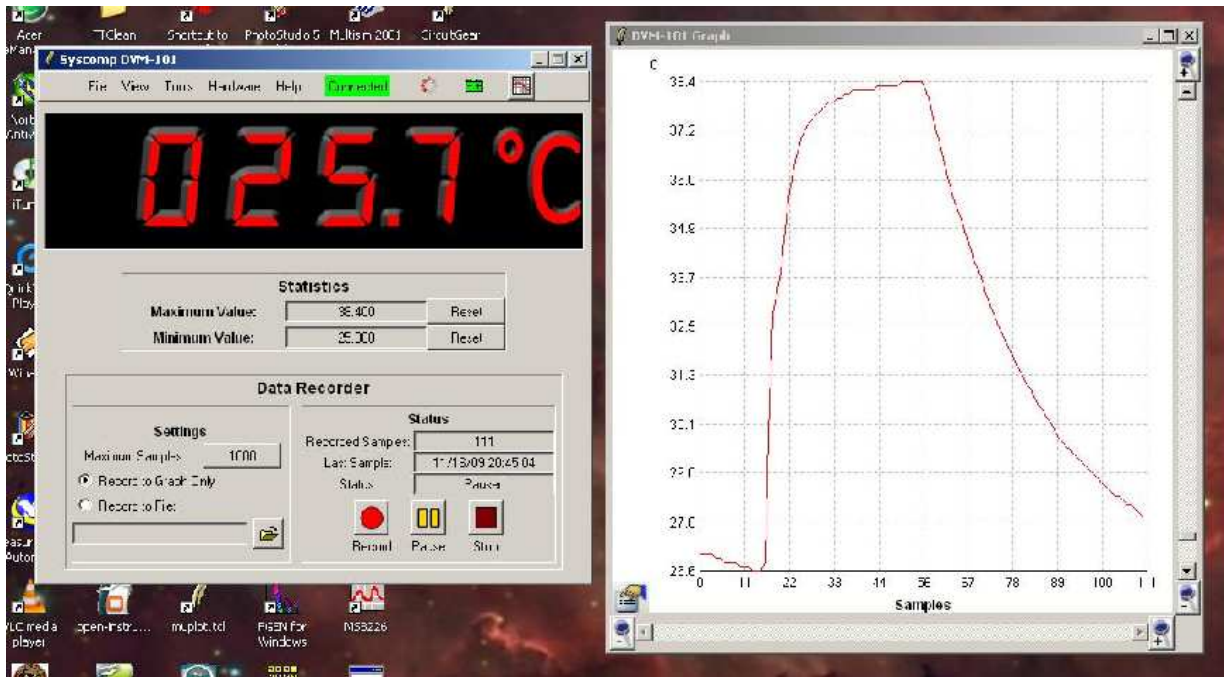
Acer eMan TClean Shortcut to PhotoStudio 5 Multisim 2001 CircuitGear

Syscomp DVM-101

File View Tools Hardware Help Connected

025.7°C

Statistics
Maximum Value: 38.400 Reset
Minimum Value: 25.300 Reset

Data Recorder

Settings
Maximum Samples 1000
Record to Graph Only
Record to File

Status
Recorded Samples: 111
Last Sample: 11/18/09 20:45:04
Status Paused
Record Pause Stop

DVM-101 Graph

C
38.4
37.2
36.0
34.9
33.7
32.5
31.3
30.1
29.0
27.8
26.6
0 11 22 33 44 56 67 78 89 100 111
Samples

Norton Antivi iTun QuickT Play Wi ctcSt easur Auton

VLC media player open-instru... mplot.tcl PSPICE for Windows MS3226